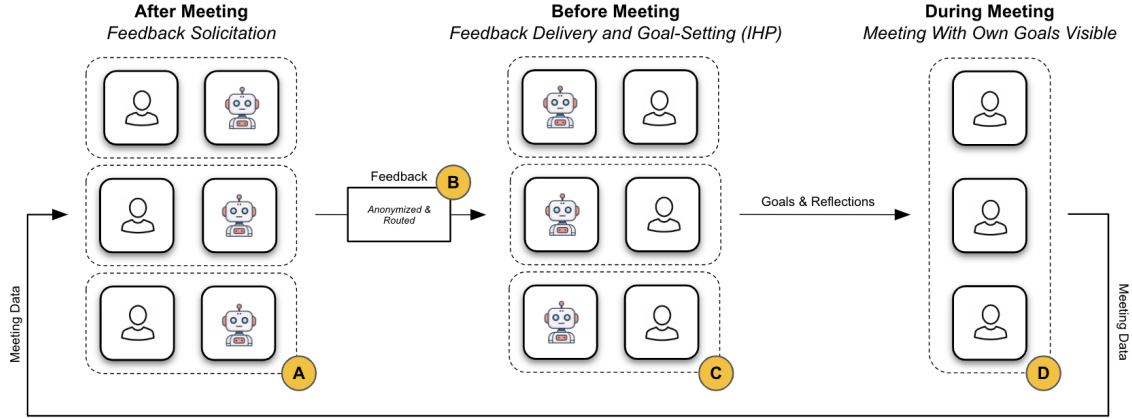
After Meeting
Feedback Solicitation

Before Meeting
Feedback Delivery and Goal-Setting (IHP)

During Meeting
Meeting With Own Goals Visible

Feedback
B
Anonymized & Routed

Goals & Reflections

Meeting Data

Meeting Data

A

C

D